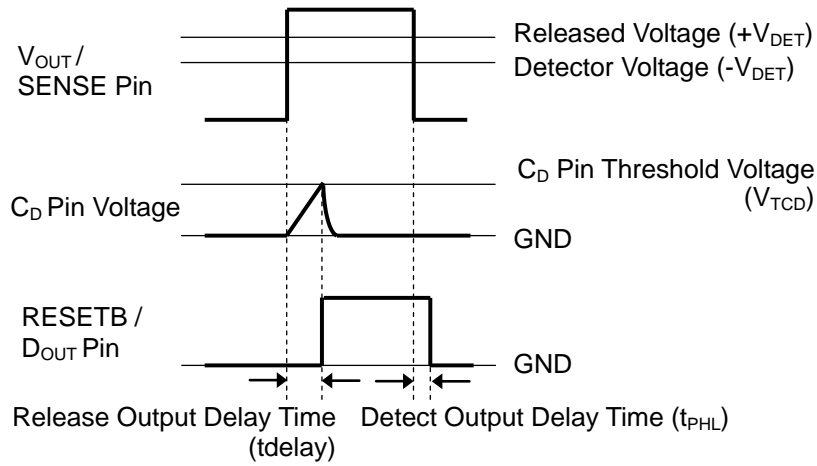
$V_{OUT}$ / SENSE Pin

Released Voltage ($+V_{DET}$)

Detector Voltage ($-V_{DET}$)

$C_D$ Pin Threshold Voltage ($V_{TCD}$)

$C_D$ Pin Voltage

GND

RESETB / $D_{OUT}$ Pin

GND

Release Output Delay Time (tdelay)

Detect Output Delay Time ($t_{PHL}$)